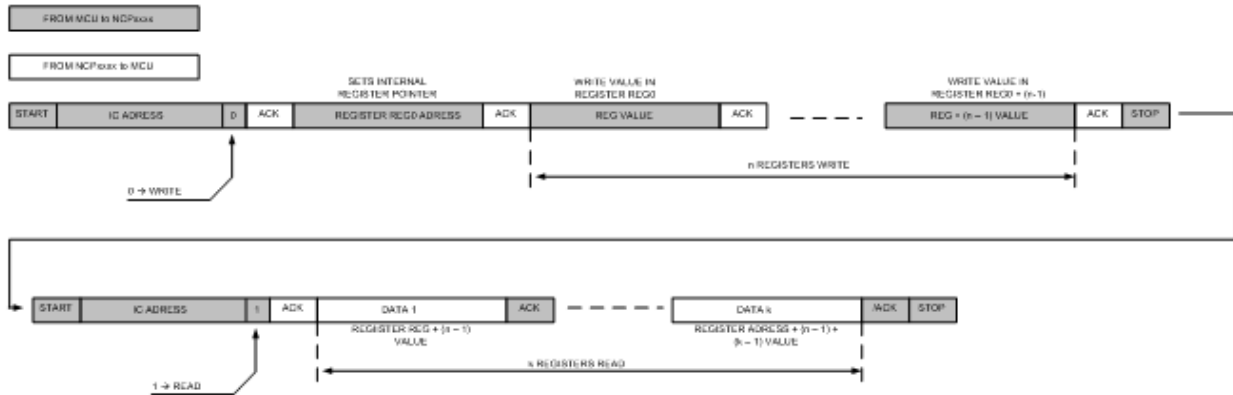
FROM MCU to NCPxxxx

FROM NCPxxxx to MCU

START IC ADRESS 0 ACK

SETS INTERNAL REGISTER POINTER

REGISTER REG0 ADRESS ACK

WRITE VALUE IN REGISTER REG0

REG VALUE ACK

WRITE VALUE IN REGISTER REG0 + (n-1)

REG + (n – 1) VALUE ACK STOP

n REGISTERS WRITE

0 → WRITE

START IC ADRESS 1 ACK DATA 1 ACK DATA k /ACK STOP

REGISTER REG + (n – 1) VALUE

REGISTER ADRESS + (n – 1) + (k – 1) VALUE

k REGISTERS READ

1 → READ